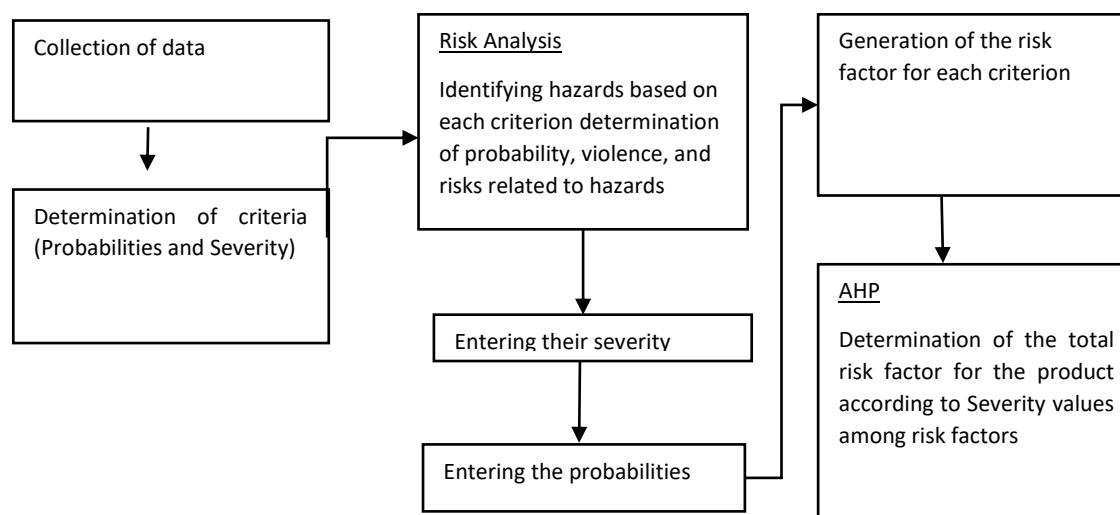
Collection of data

Determination of criteria (Probabilities and Severity)

Risk Analysis

Identifying hazards based on each criterion determination of probability, violence, and risks related to hazards

Entering their severity

Entering the probabilities

Generation of the risk factor for each criterion

AHP

Determination of the total risk factor for the product according to Severity values among risk factors